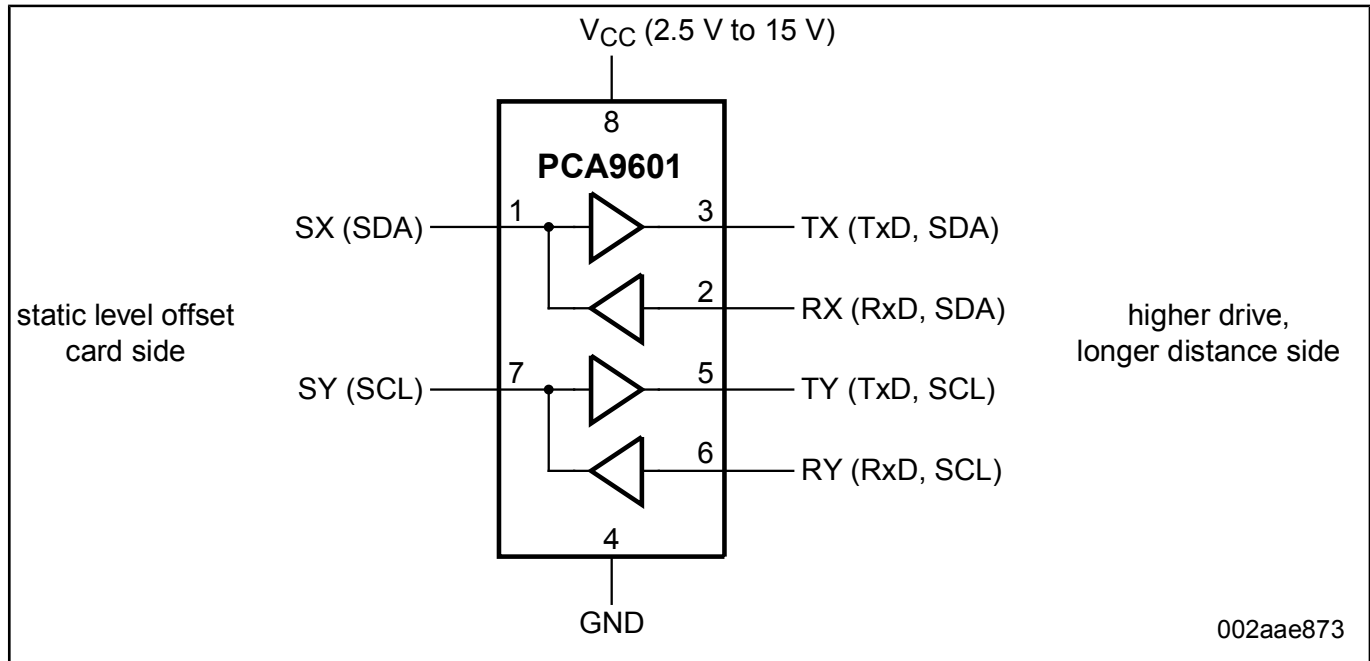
$V_{CC}$ (2.5 V to 15 V)

8

PCA9601

SX (SDA)

1

3

TX (TxD, SDA)

2

RX (RxD, SDA)

static level offset card side

higher drive, longer distance side

SY (SCL)

7

5

TY (TxD, SCL)

6

RY (RxD, SCL)

4

GND

002aae873